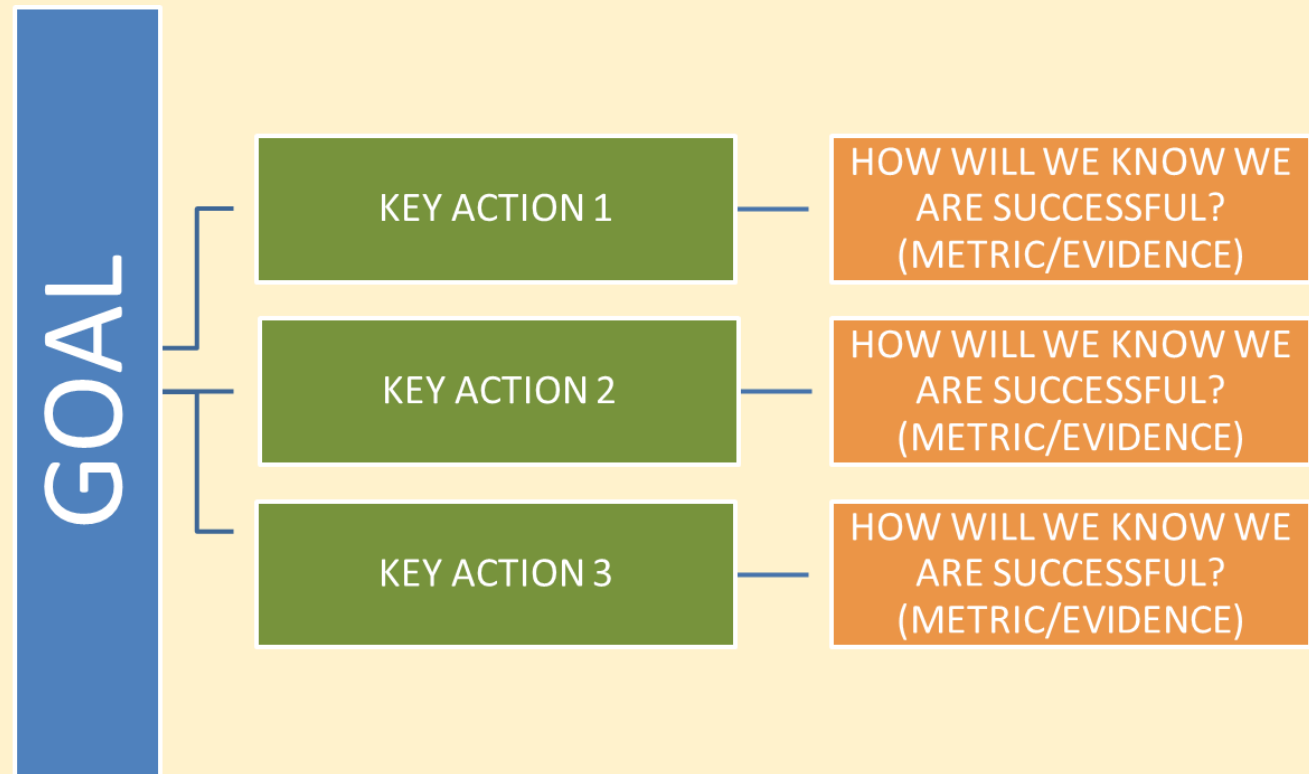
GOAL

KEY ACTION 1

HOW WILL WE KNOW WE ARE SUCCESSFUL? (METRIC/EVIDENCE)

KEY ACTION 2

HOW WILL WE KNOW WE ARE SUCCESSFUL? (METRIC/EVIDENCE)

KEY ACTION 3

HOW WILL WE KNOW WE ARE SUCCESSFUL? (METRIC/EVIDENCE)